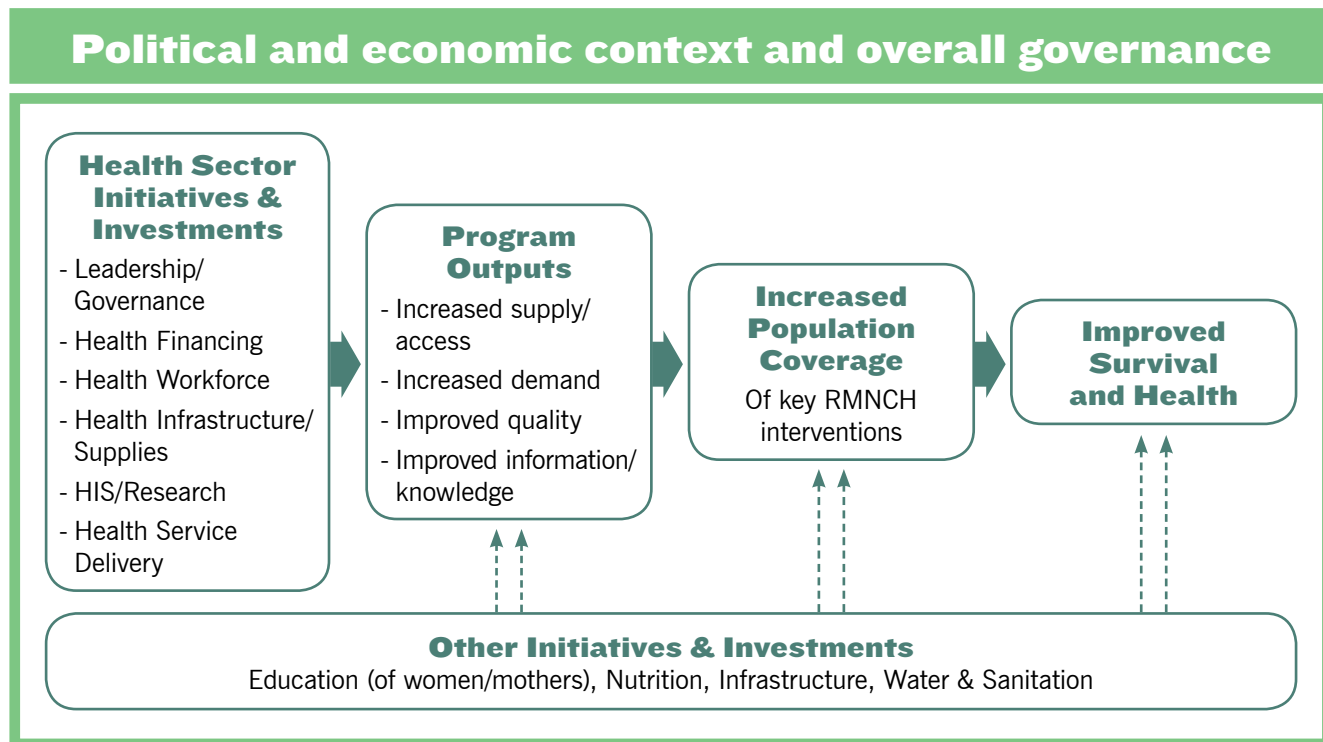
Political and economic context and overall governance

Health Sector Initiatives & Investments
- Leadership/ Governance
- Health Financing
- Health Workforce
- Health Infrastructure/ Supplies
- HIS/Research
- Health Service Delivery

Program Outputs
- Increased supply/ access
- Increased demand
- Improved quality
- Improved information/ knowledge

Increased Population Coverage
Of key RMNCH interventions

Improved Survival and Health

Other Initiatives & Investments
Education (of women/mothers), Nutrition, Infrastructure, Water & Sanitation